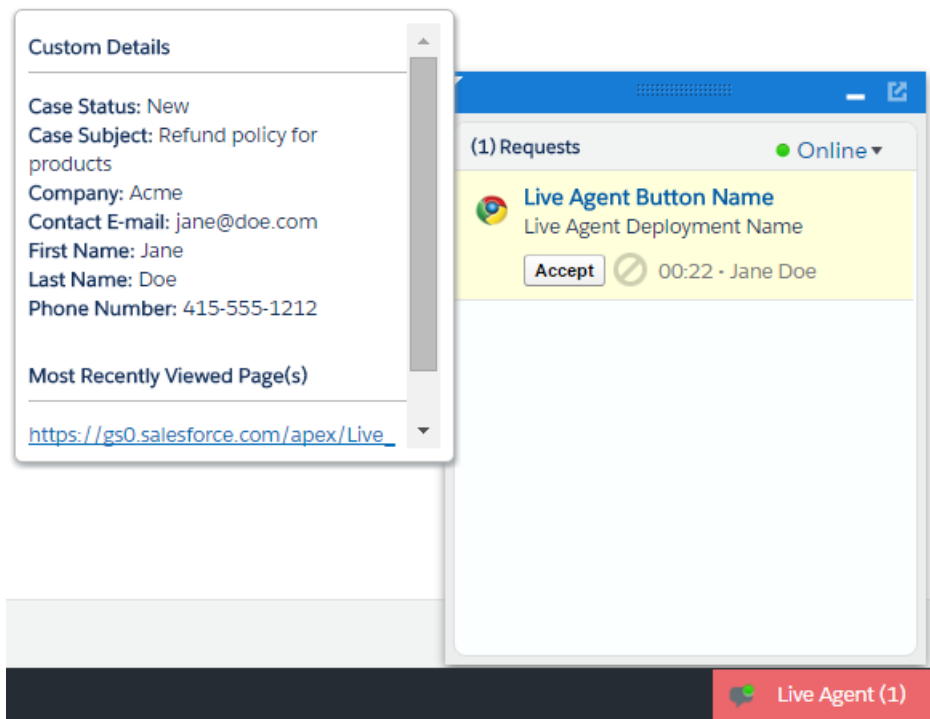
Custom Details

Case Status: New
Case Subject: Refund policy for products
Company: Acme
Contact E-mail: jane@doe.com
First Name: Jane
Last Name: Doe
Phone Number: 415-555-1212

Most Recently Viewed Page(s)

https://gs0.salesforce.com/apex/Live_

(1) Requests

Online

Live Agent Button Name
Live Agent Deployment Name

Accept

00:22 - Jane Doe

Live Agent (1)